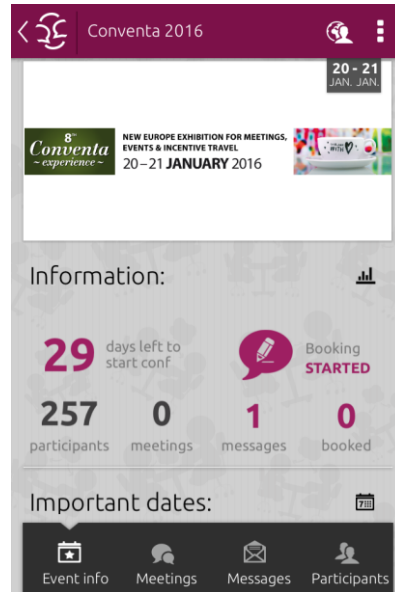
Conventa 2016

20 - 21
JAN. JAN.

8th
Conventa
~ experience ~

NEW EUROPE EXHIBITION FOR MEETINGS, EVENTS & INCENTIVE TRAVEL
20 – 21 JANUARY 2016

Information:

29 days left to start conf

Booking STARTED

257 participants

0 meetings

1 messages

0 booked

Important dates:

Event info
Meetings
Messages
Participants